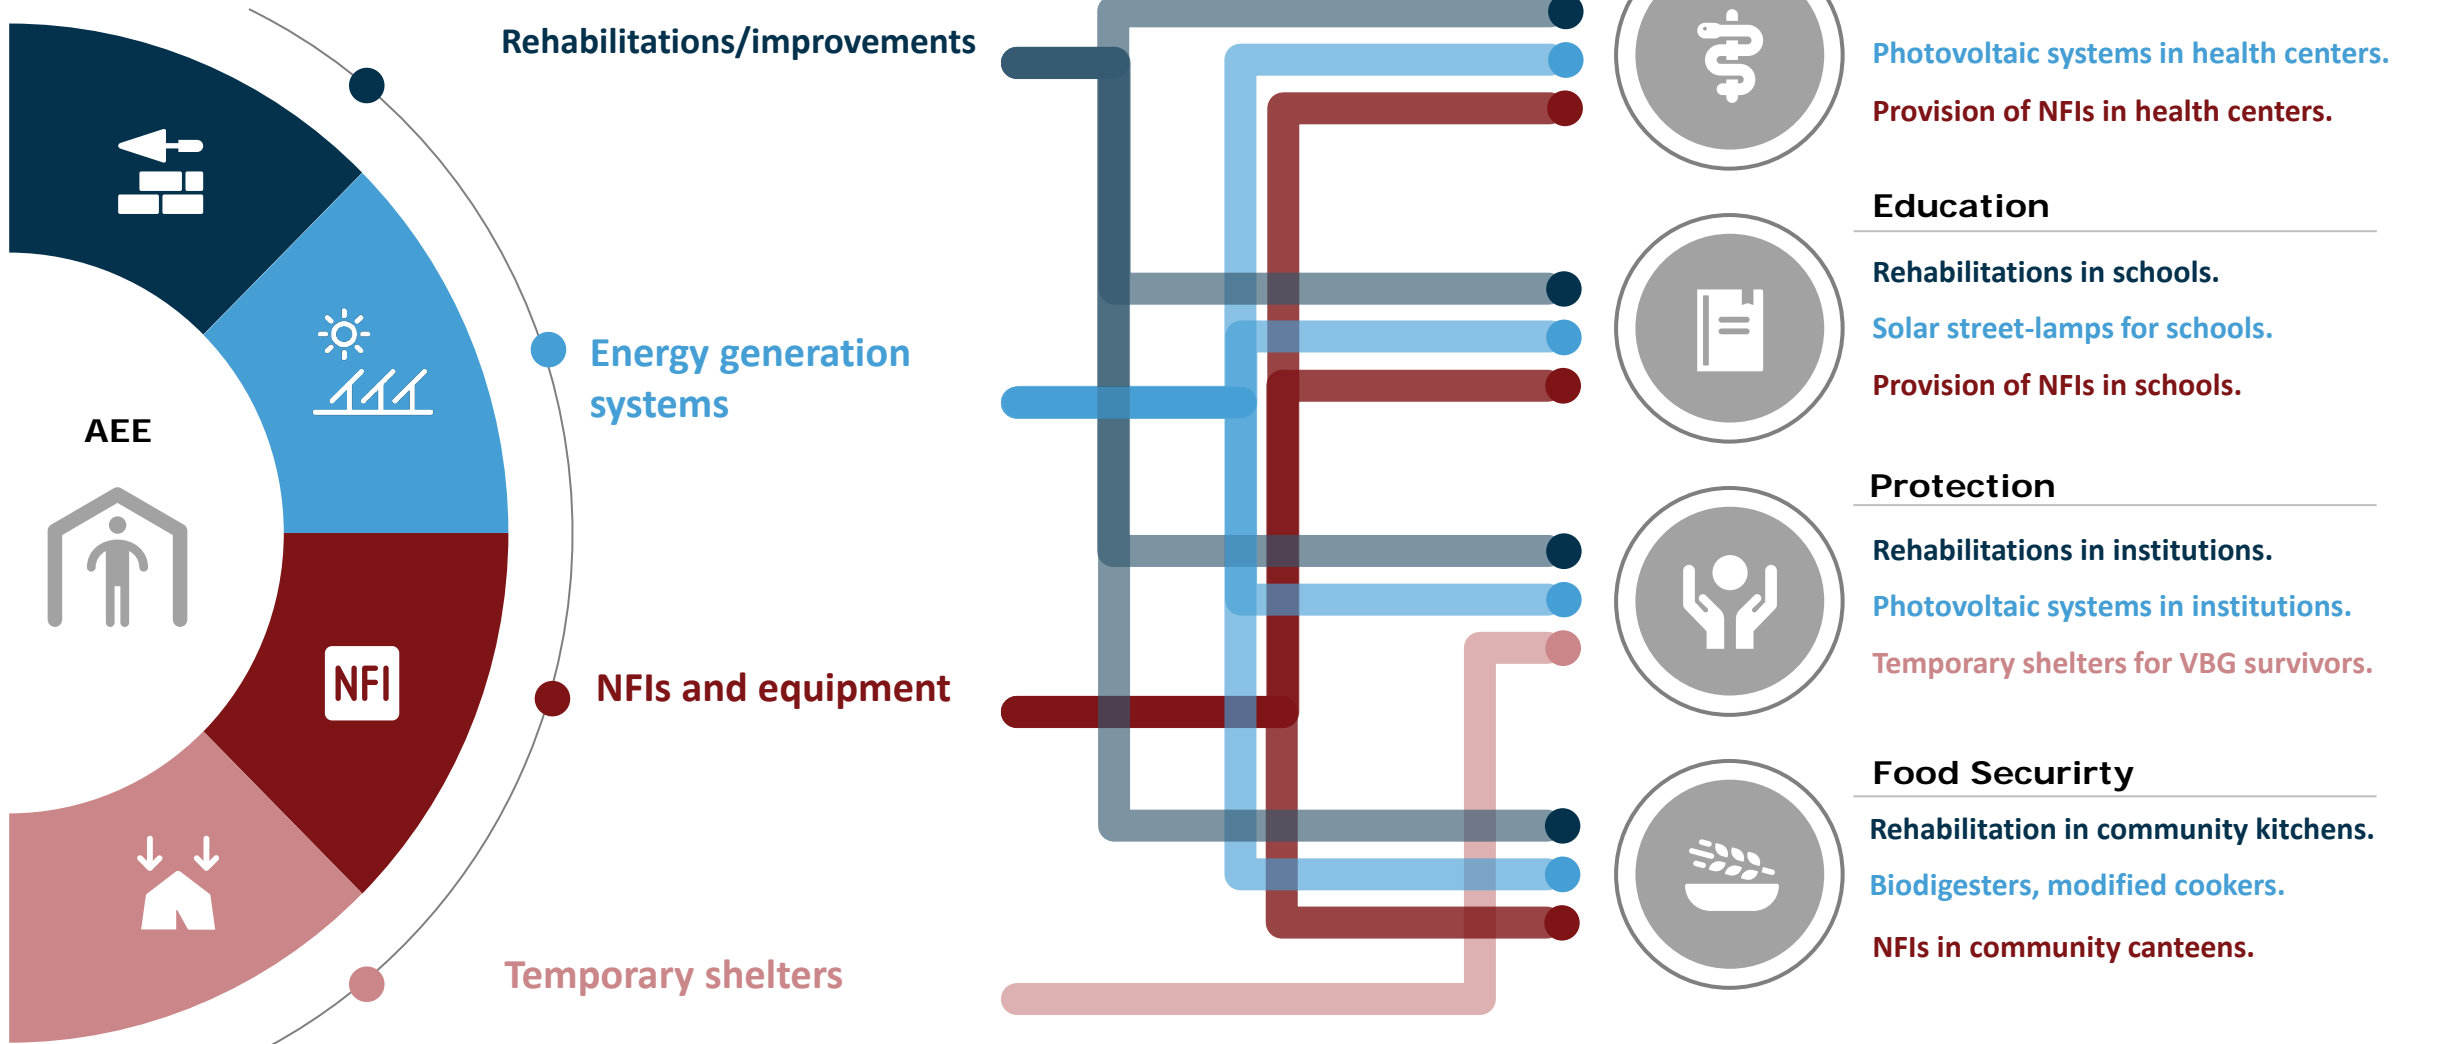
AEE

NFI

Rehabilitations/improvements

Energy generation systems

NFIs and equipment

Temporary shelters

Photovoltaic systems in health centers.

Provision of NFIs in health centers.

Education

Rehabilitations in schools.

Solar street-lamps for schools.

Provision of NFIs in schools.

Protection

Rehabilitations in institutions.

Photovoltaic systems in institutions.

Temporary shelters for VBG survivors.

Food Securirty

Rehabilitation in community kitchens.

Biodigesters, modified cookers.

NFIs in community canteens.